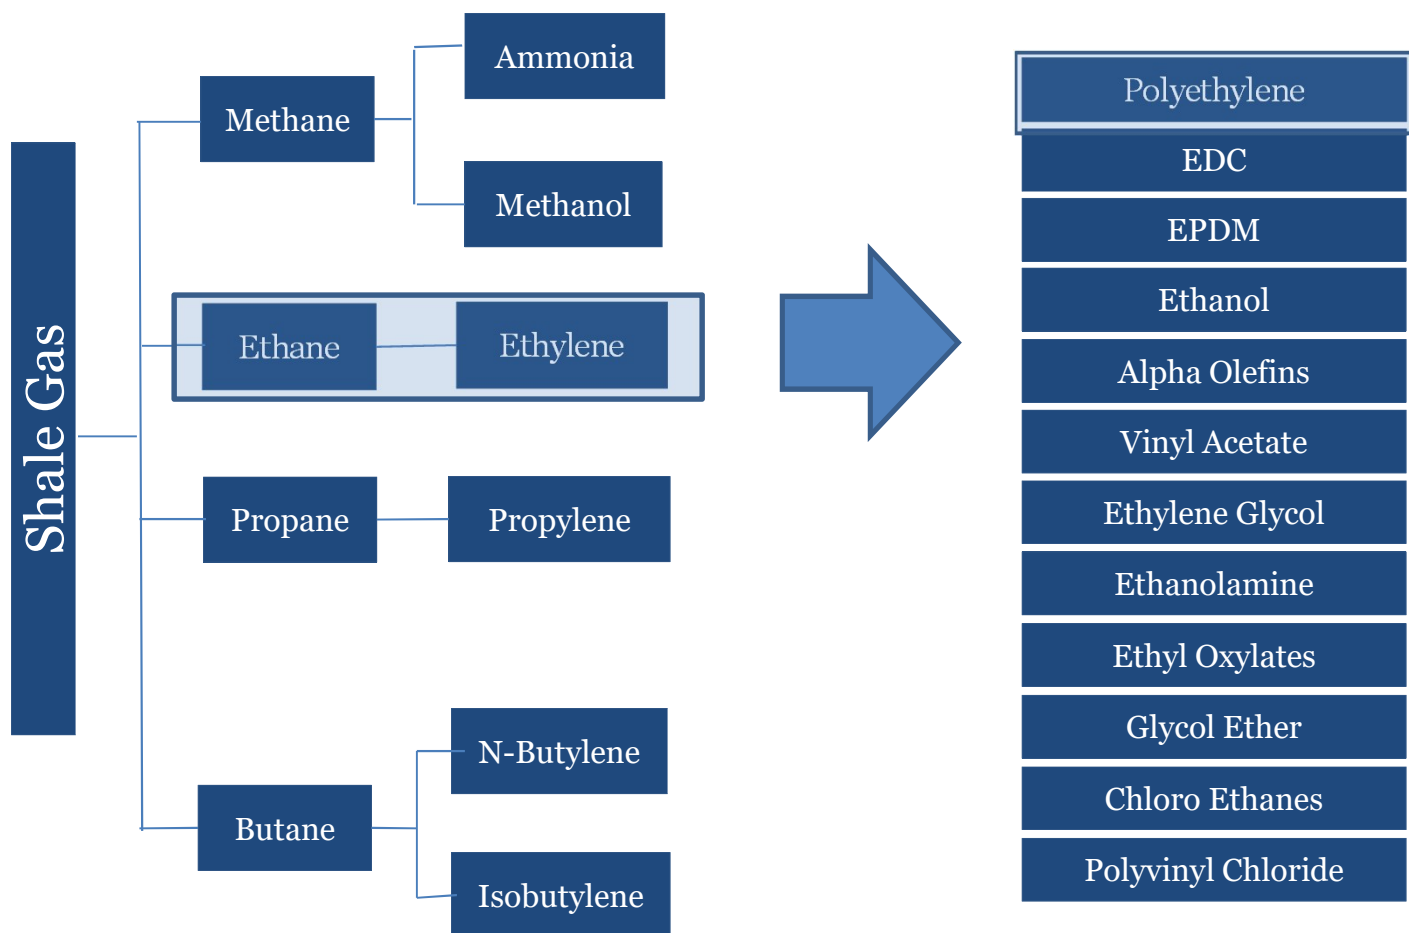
Shale Gas

Methane

Ammonia

Methanol

Ethane

Ethylene

Propane

Propylene

Butane

N-Butylene

Isobutylene

Polyethylene

EDC

EPDM

Ethanol

Alpha Olefins

Vinyl Acetate

Ethylene Glycol

Ethanolamine

Ethyl Oxylates

Glycol Ether

Chloro Ethanes

Polyvinyl Chloride